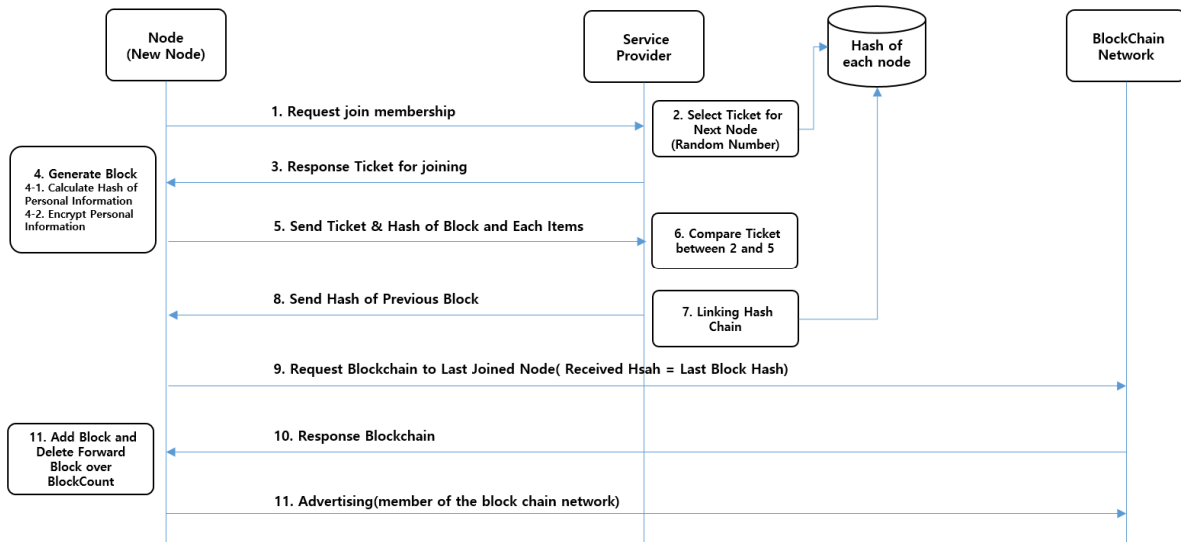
Node
(New Node)

Service
Provider

Hash of
each node

BlockChain
Network

1. Request join membership

2. Select Ticket for
Next Node
(Random Number)

4. Generate Block
4-1. Calculate Hash of
Personal Information
4-2. Encrypt Personal
Information

3. Response Ticket for joining

5. Send Ticket & Hash of Block and Each Items

6. Compare Ticket
between 2 and 5

8. Send Hash of Previous Block

7. Linking Hash
Chain

9. Request Blockchain to Last Joined Node( Received Hsah = Last Block Hash)

11. Add Block and
Delete Forward
Block over
BlockCount

10. Response Blockchain

11. Advertising(member of the block chain network)